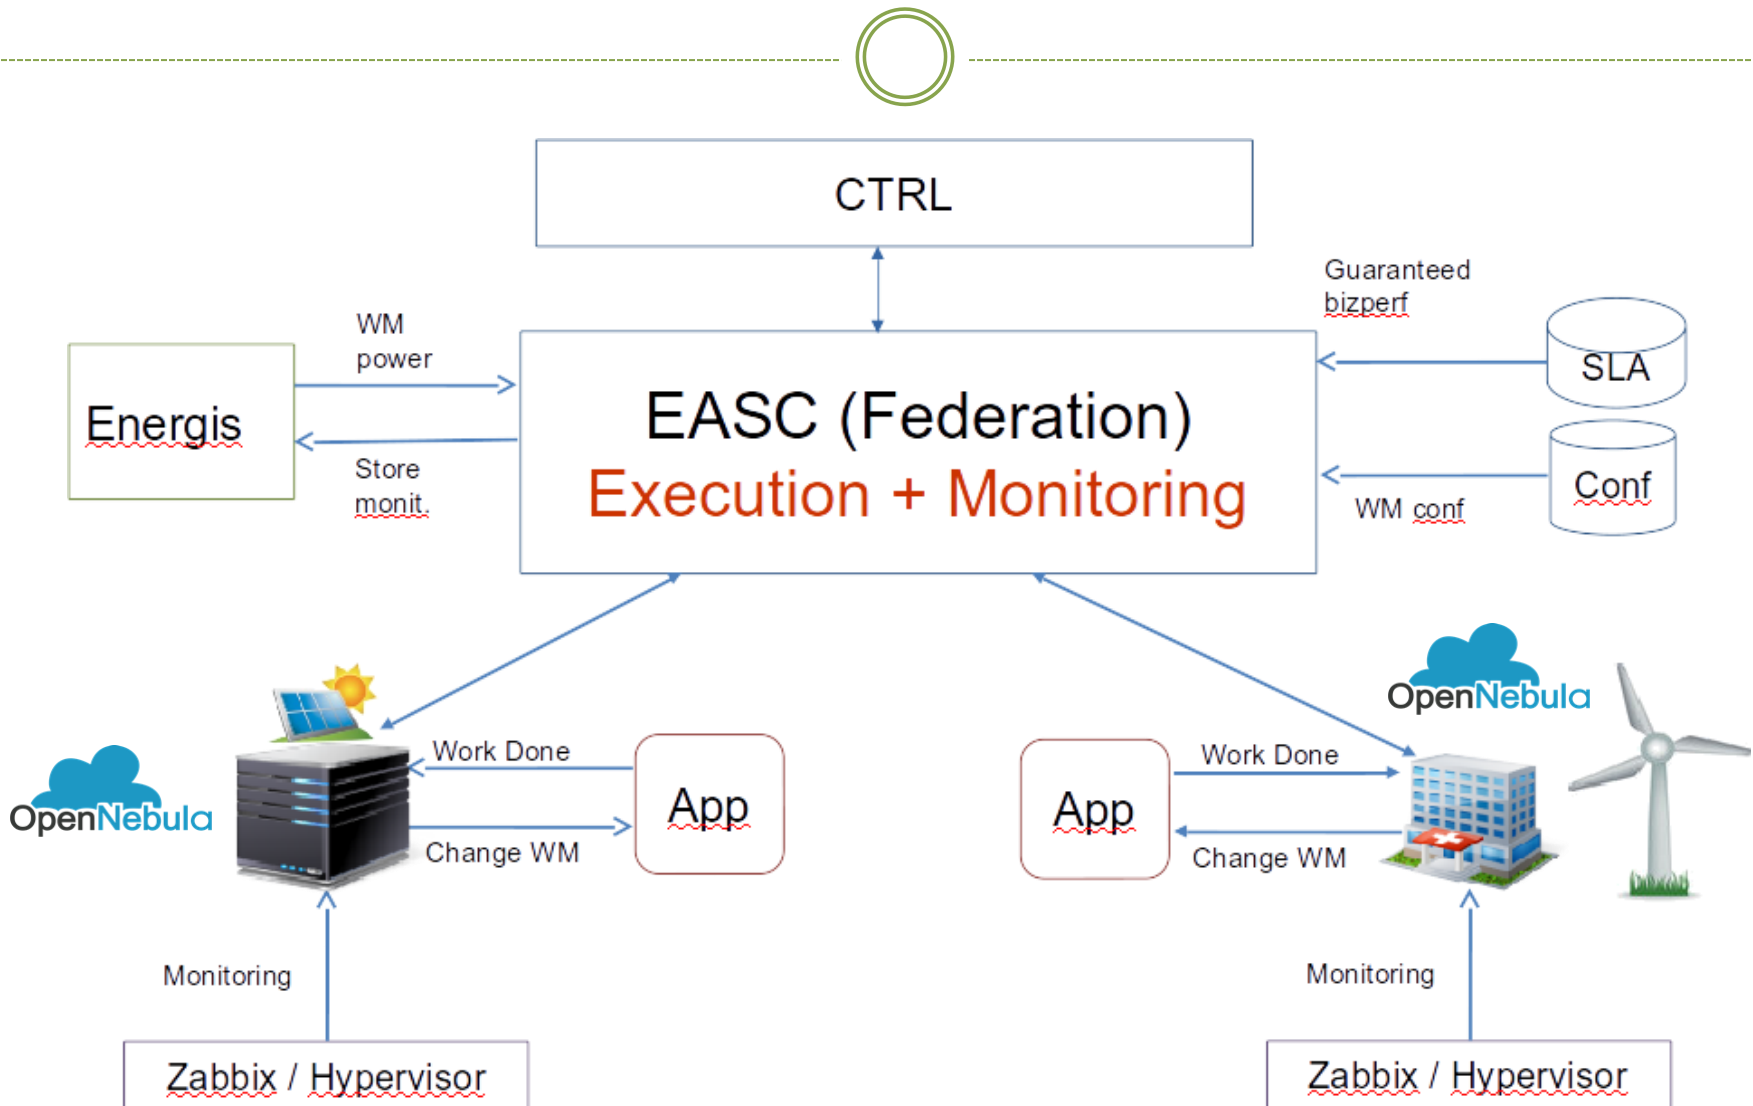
CTRL

Guaranteed bizperf

WM power

Energis

EASC (Federation)
Execution + Monitoring

SLA

Conf

Store monit.

WM conf

OpenNebula

OpenNebula

Work Done

App

Change WM

App

Work Done

Change WM

Monitoring

Monitoring

Zabbix / Hypervisor

Zabbix / Hypervisor